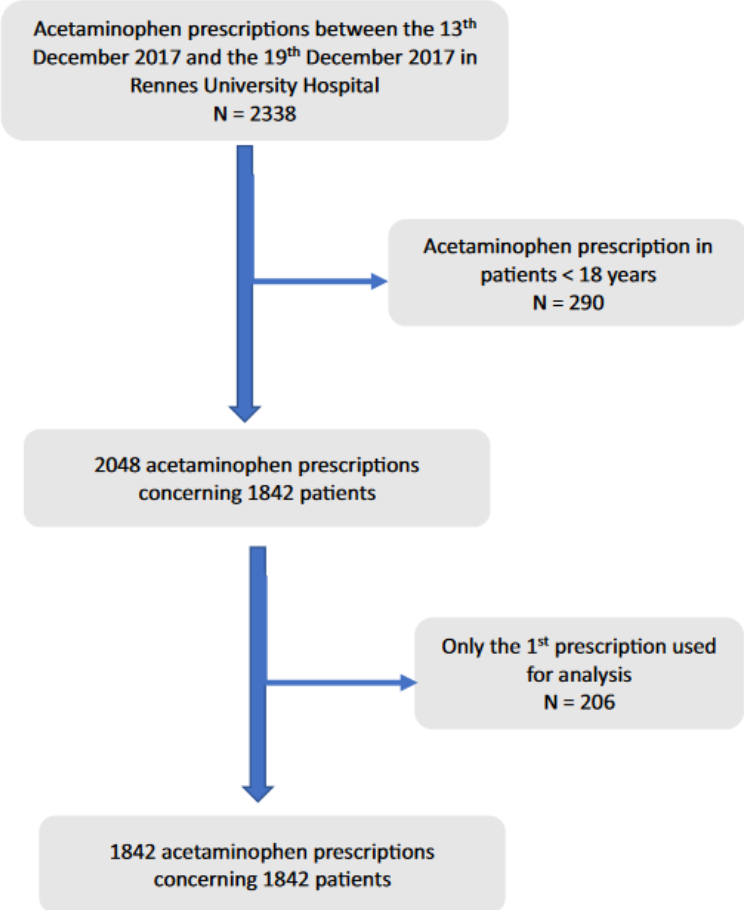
Acetaminophen prescriptions between the 13$^{th}$ December 2017 and the 19$^{th}$ December 2017 in Rennes University Hospital
N = 2338

Acetaminophen prescription in patients < 18 years
N = 290

2048 acetaminophen prescriptions concerning 1842 patients

Only the 1$^{st}$ prescription used for analysis
N = 206

1842 acetaminophen prescriptions concerning 1842 patients